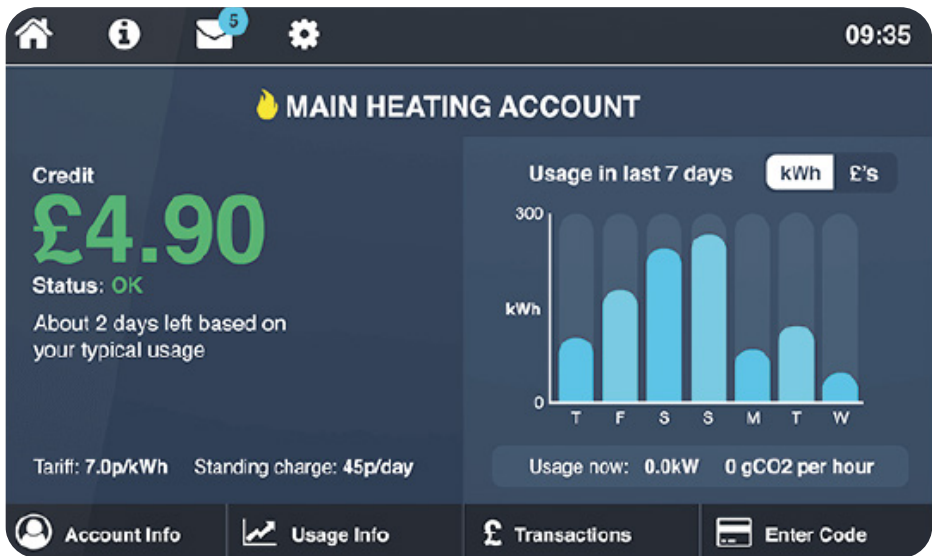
5 09:35

MAIN HEATING ACCOUNT

Credit
£4.90
Status: OK
About 2 days left based on your typical usage

Tariff: 7.0p/kWh Standing charge: 45p/day

Usage in last 7 days kWh £'s

300
kWh
0
T F S S M T W

Usage now: 0.0kW 0 gCO2 per hour

Account Info Usage Info Transactions Enter Code